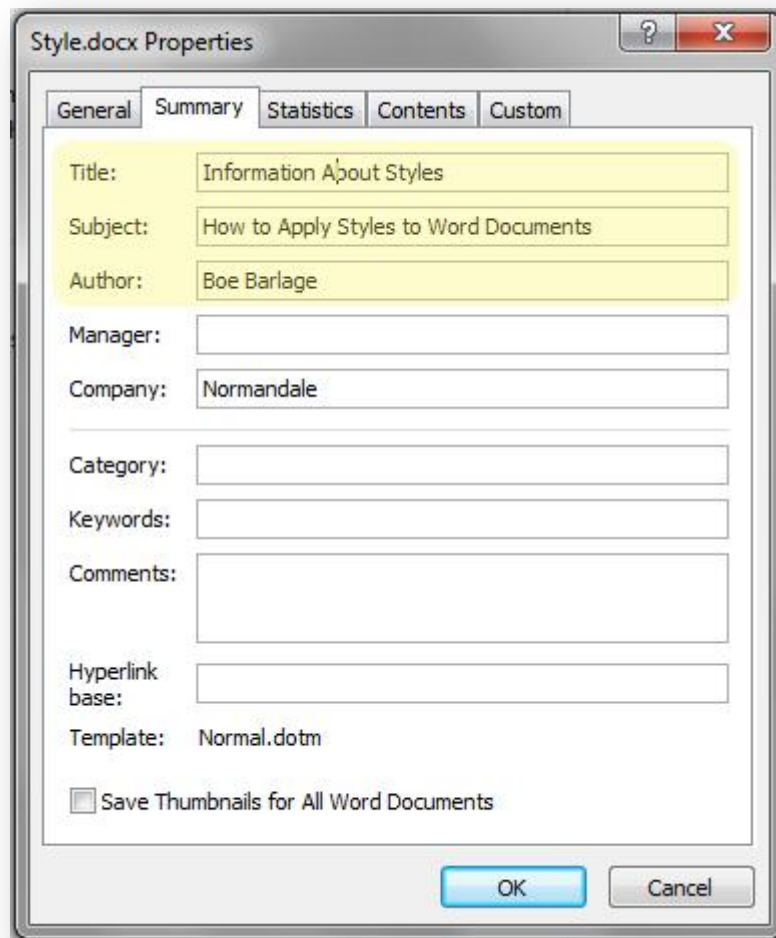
Style.docx Properties

?

X

General

Summary

Statistics

Contents

Custom

Title: Information About Styles

Subject: How to Apply Styles to Word Documents

Author: Boe Barlage

Manager:

Company: Normandale

Category:

Keywords:

Comments:

Hyperlink base:

Template: Normal.dotm

Save Thumbnails for All Word Documents

OK

Cancel